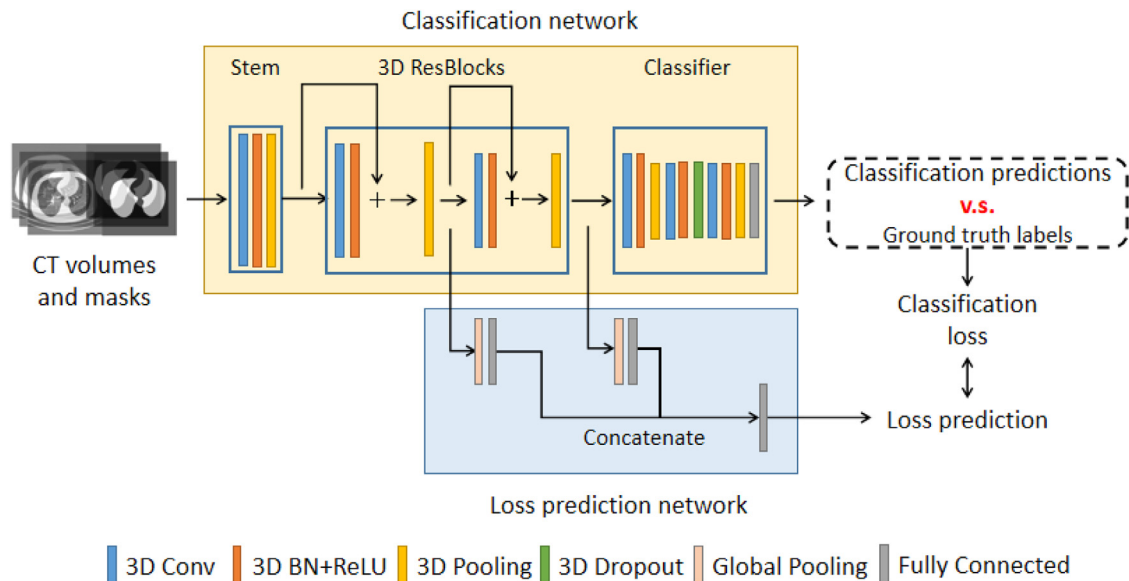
Classification network

Stem

3D ResBlocks

Classifier

CT volumes and masks

Classification predictions

v.s.

Ground truth labels

Classification loss

Loss prediction

Concatenate

Loss prediction network

3D Conv 3D BN+ReLU 3D Pooling 3D Dropout Global Pooling Fully Connected